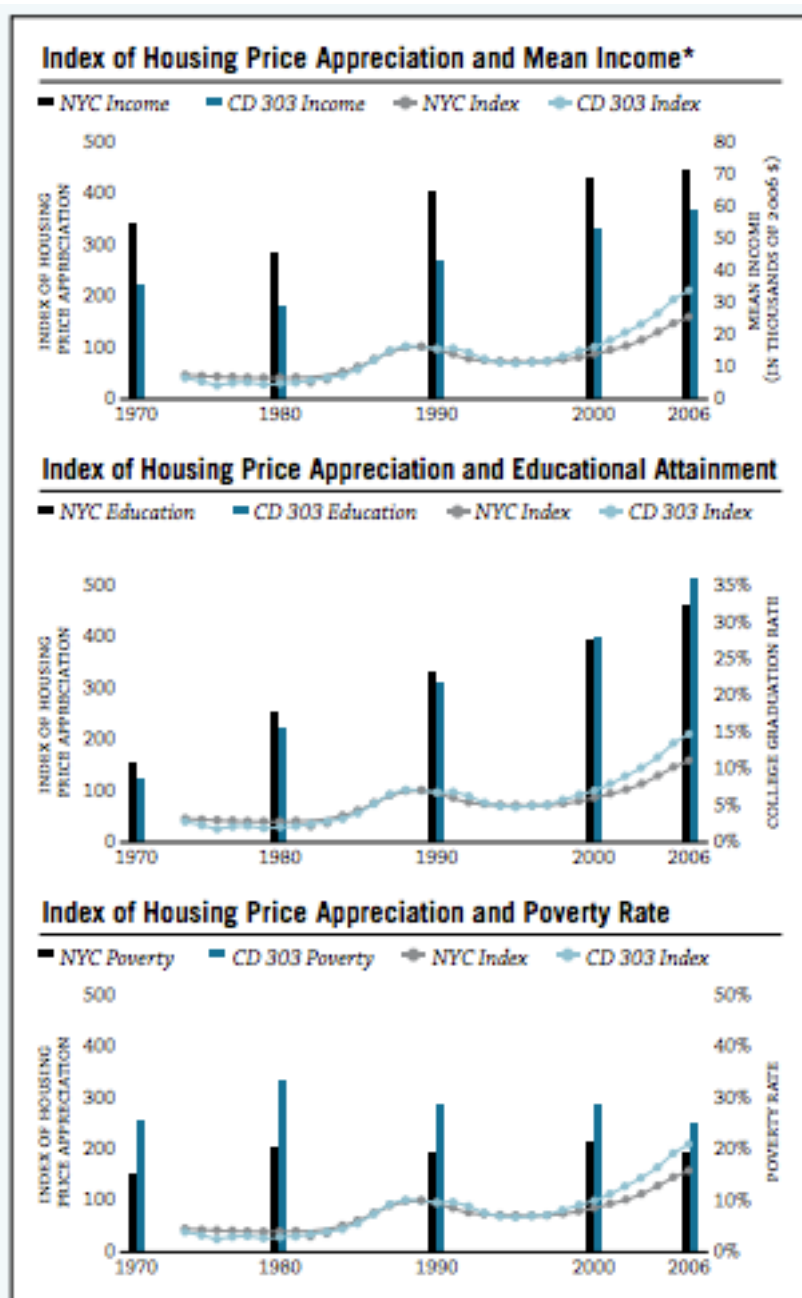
Index of Housing Price Appreciation and Mean Income*

NYC Income · CD 303 Income · NYC Index · CD 303 Index

INDEX OF HOUSING PRICE APPRECIATION

MEAN INCOME (IN THOUSANDS OF 2006 $)

500
400
300
200
100
0

80
70
60
50
40
30
20
10
0

1970 1980 1990 2000 2006

Index of Housing Price Appreciation and Educational Attainment

NYC Education · CD 303 Education · NYC Index · CD 303 Index

INDEX OF HOUSING PRICE APPRECIATION

COLLEGE GRADUATION RATE

500
400
300
200
100
0

35%
30%
25%
20%
15%
10%
5%
0%

1970 1980 1990 2000 2006

Index of Housing Price Appreciation and Poverty Rate

NYC Poverty · CD 303 Poverty · NYC Index · CD 303 Index

INDEX OF HOUSING PRICE APPRECIATION

POVERTY RATE

500
400
300
200
100
0

50%
40%
30%
20%
10%
0%

1970 1980 1990 2000 2006